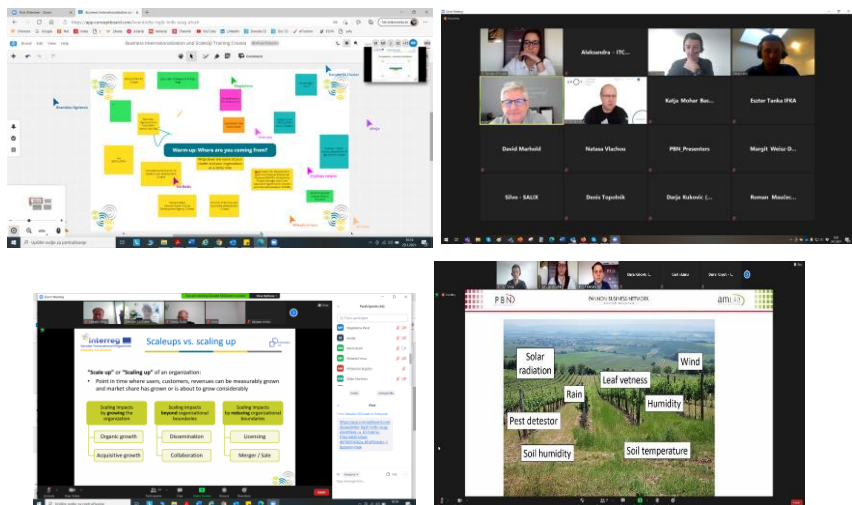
Business Internationalization and ScaleUp Training Croatia

Warm-up: Where are you coming from?

Aleksandra - ITC...

David Marhold

Natasa Vlachou

Katja Mohar Bas...

PBN_Presenters

Eszter Tanka IFKA

Margit Weisz O...

Silvo - SALIX

Denis Topolnik

Darja Kukovic (...

Roman Mauler...

Interreg

Scaleups vs. scaling up

"Scale up" or "Scaling up" of an organization:

• Point in time where users, customers, revenues can be measurably grown and market share has grown or is about to grow considerably

| Scaling impacts by growing the organization | Scaling impacts beyond organizational boundaries | Scaling impacts by reducing organizational boundaries |
|---|---|---|
| Organic growth | Dissemination | Licensing |
| Acquisitive growth | Collaboration | Merger / Sale |

PBN

PANNON BUSINESS NETWORK

Solar radiation

Wind

Leaf vetness

Rain

Humidity

Pest detestor

Soil humidity

Soil temperature